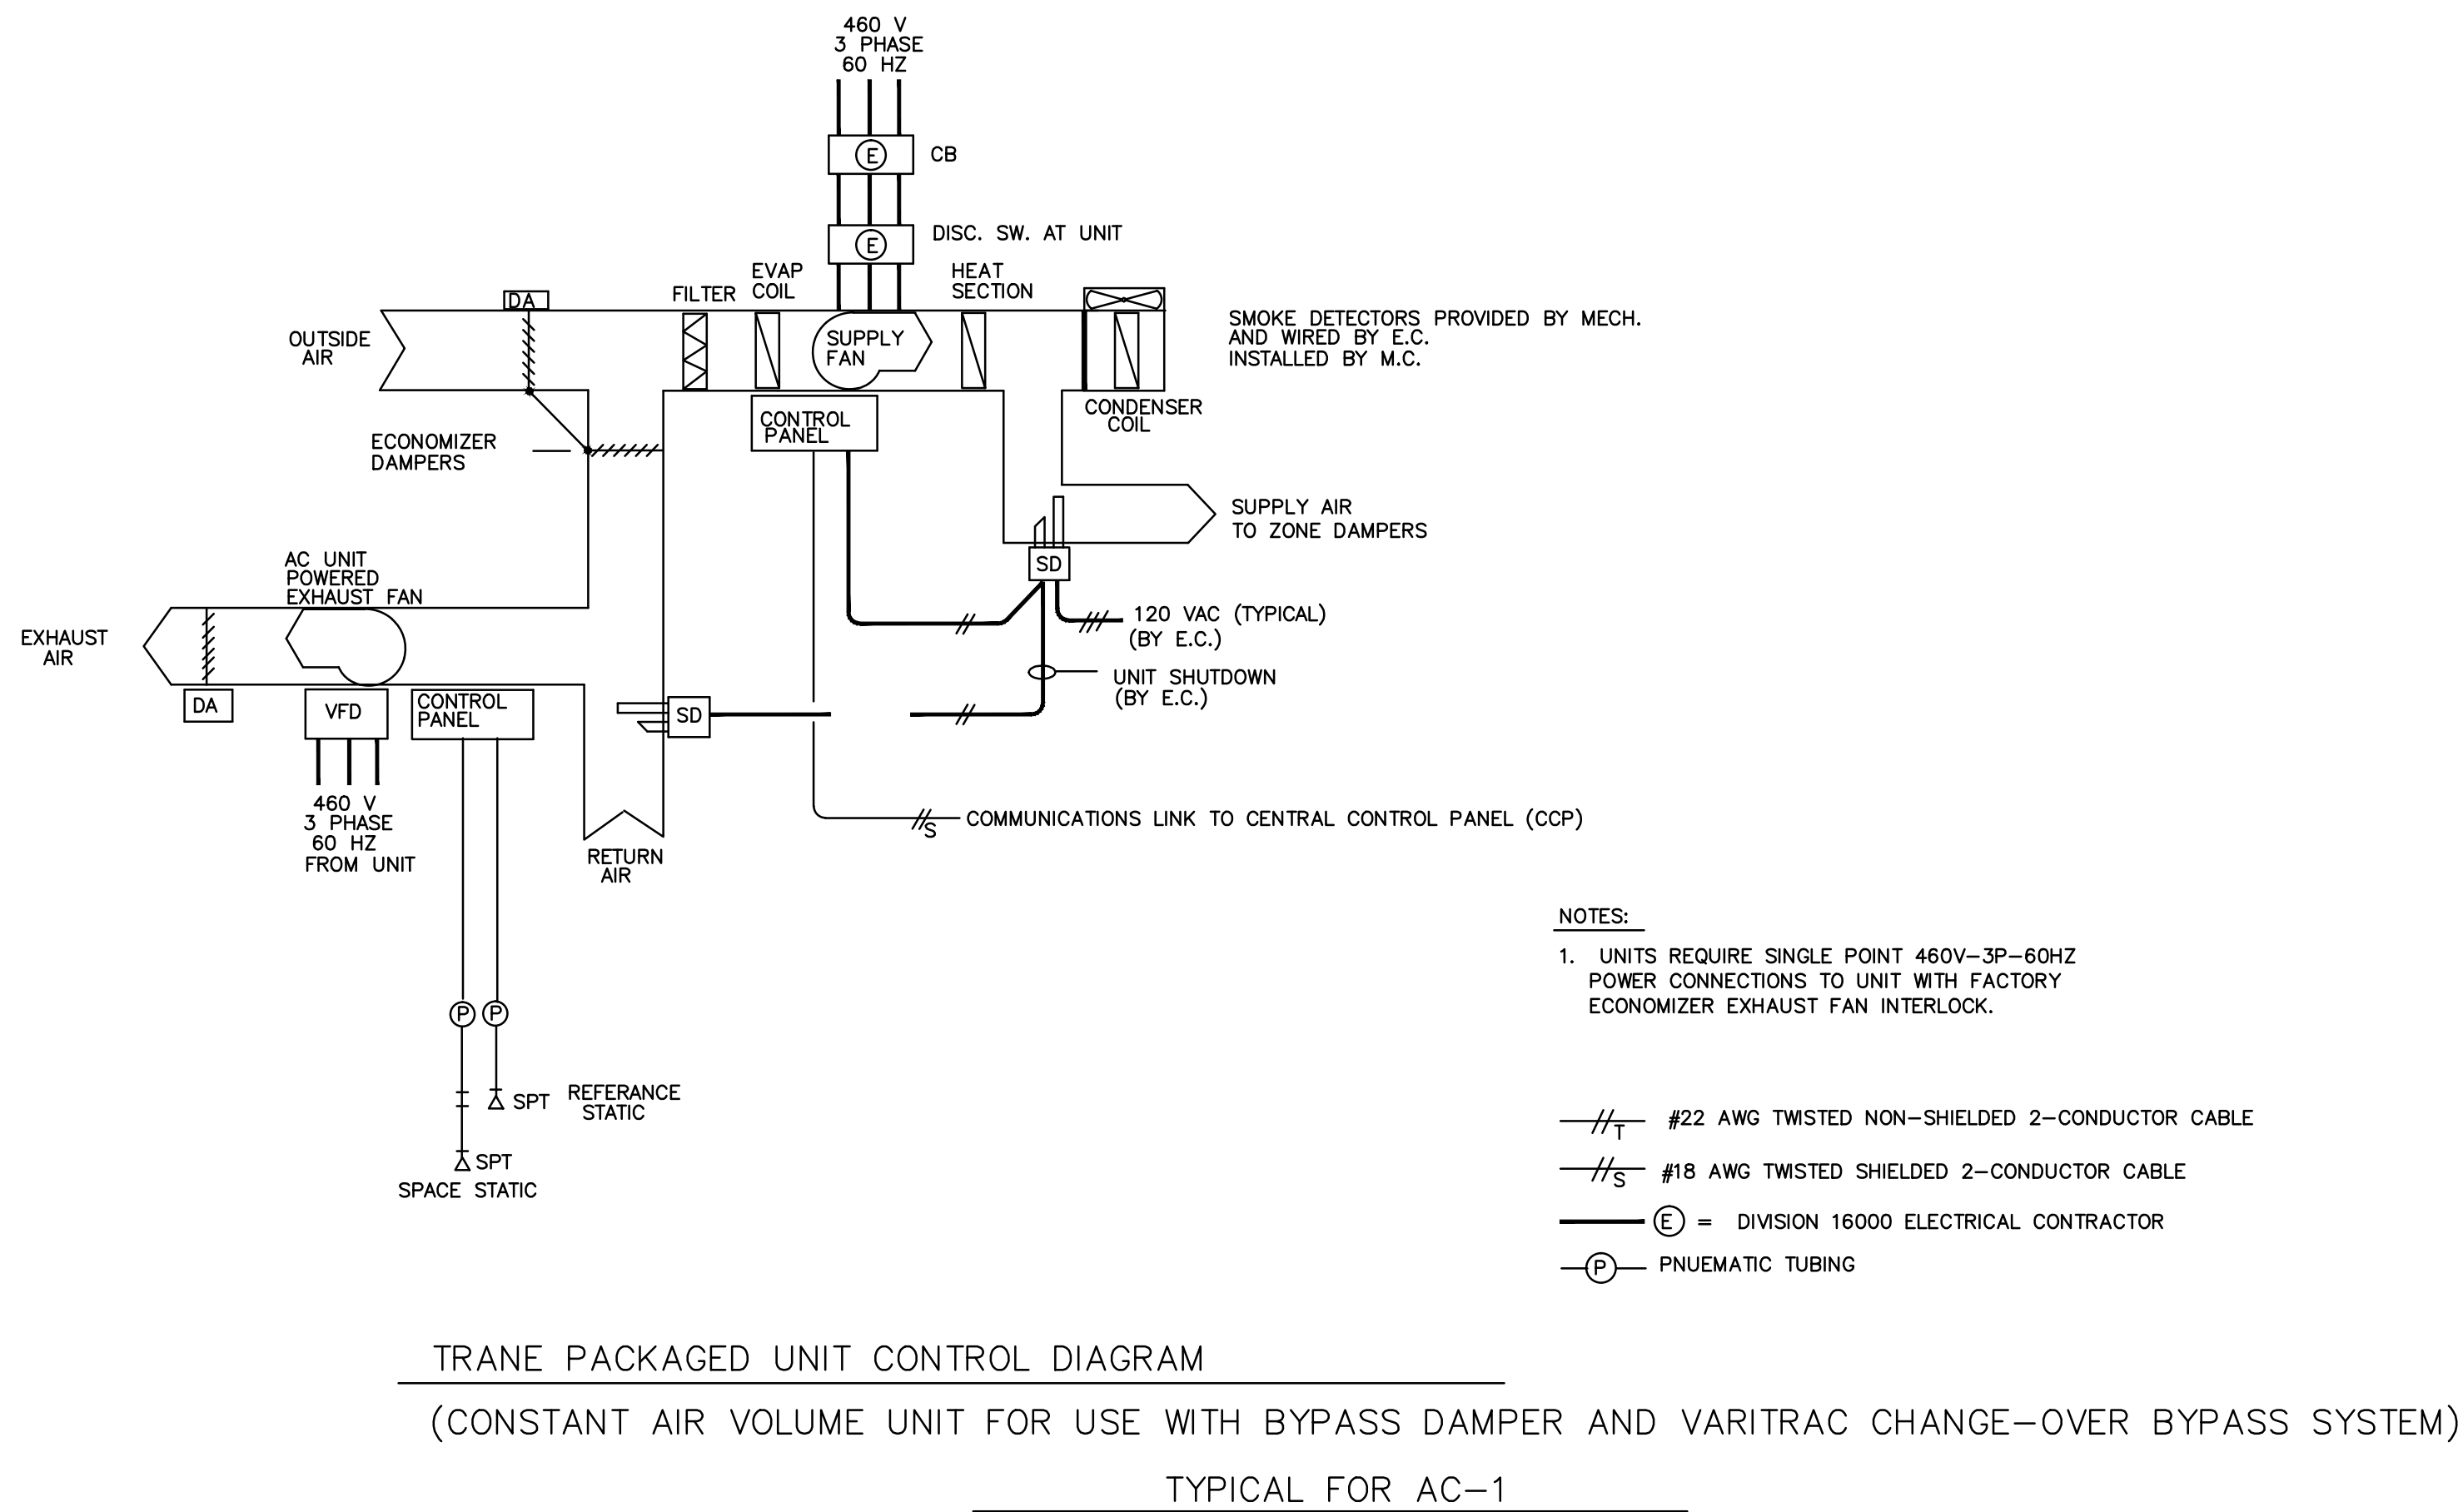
460 V
3 PHASE
60 HZ

CB

DISC. SW. AT UNIT

DA

FILTER

EVAP COIL

HEAT SECTION

OUTSIDE AIR

SUPPLY FAN

SMOKE DETECTORS PROVIDED BY MECH. AND WIRED BY E.C. INSTALLED BY M.C.

CONTROL PANEL

CONDENSER COIL

ECONOMIZER DAMPERS

SUPPLY AIR TO ZONE DAMPERS

SD

AC UNIT POWERED EXHAUST FAN

120 VAC (TYPICAL) (BY E.C.)

EXHAUST AIR

UNIT SHUTDOWN (BY E.C.)

DA

VFD

CONTROL PANEL

SD

460 V
3 PHASE
60 HZ
FROM UNIT

RETURN AIR

COMMUNICATIONS LINK TO CENTRAL CONTROL PANEL (CCP)

NOTES:

1. UNITS REQUIRE SINGLE POINT 460V–3P–60HZ POWER CONNECTIONS TO UNIT WITH FACTORY ECONOMIZER EXHAUST FAN INTERLOCK.

P P

SPT REFERANCE STATIC

SPT
SPACE STATIC

#22 AWG TWISTED NON–SHIELDED 2–CONDUCTOR CABLE

#18 AWG TWISTED SHIELDED 2–CONDUCTOR CABLE

E = DIVISION 16000 ELECTRICAL CONTRACTOR

P PNUEMATIC TUBING

TRANE PACKAGED UNIT CONTROL DIAGRAM

(CONSTANT AIR VOLUME UNIT FOR USE WITH BYPASS DAMPER AND VARITRAC CHANGE–OVER BYPASS SYSTEM)

TYPICAL FOR AC–1